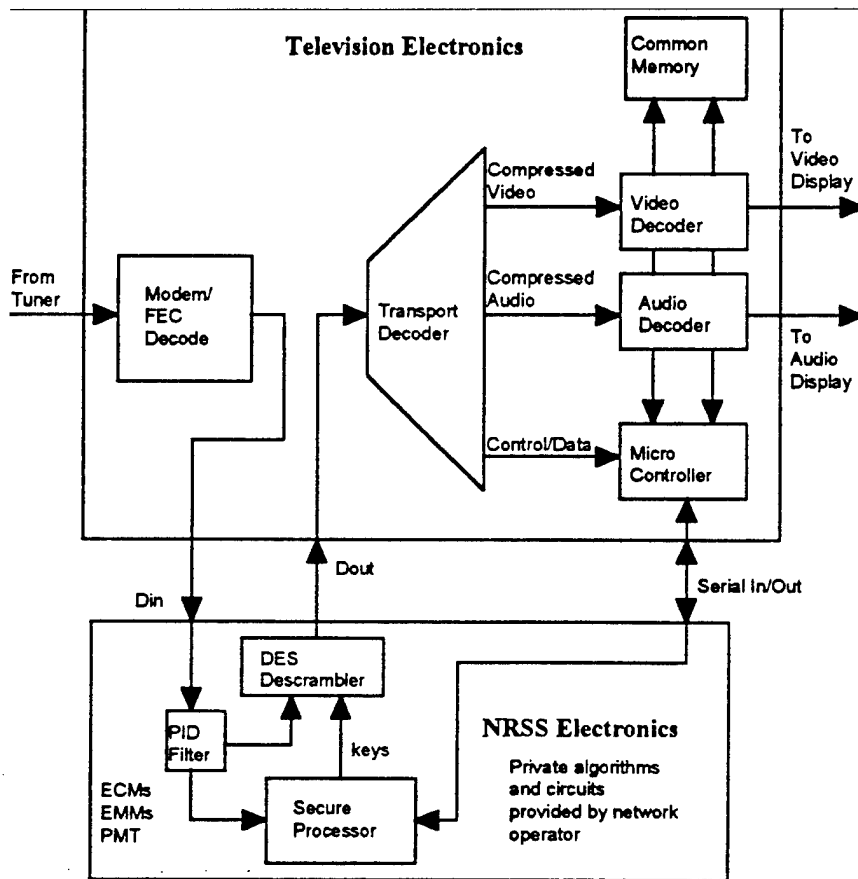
Television Electronics

Common Memory

From Tuner

Modem/ FEC Decode

Transport Decoder

Compressed Video

Compressed Audio

Control/Data

Video Decoder

Audio Decoder

Micro Controller

To Video Display

To Audio Display

Din

Dout

Serial In/Out

DES Descrambler

PID Filter

keys

Secure Processor

ECMs EMMs PMT

NRSS Electronics

Private algorithms and circuits provided by network operator